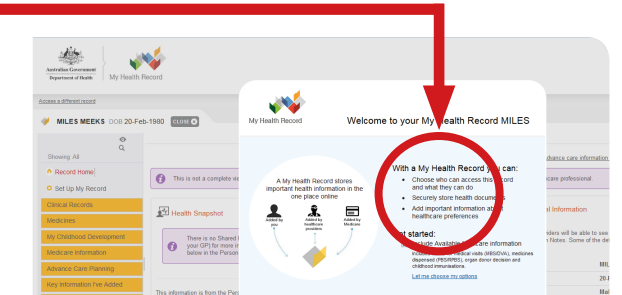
Australian Government
Department of Health

My Health Record

Access a different record

MILES MEEKS DOB 20-Feb-1980 CLOSE

Showing All

Record Home

Set Up My Record

Clinical Records

Medicines

My Childhood Development

Medicare Information

Advance Care Planning

Key Information I've Added

This is not a complete vi

Health Snapshot

There is no Shared
your GP) for more in
below in the Person

This information is from the Pers

My Health Record

Welcome to your My Health Record MILES

A My Health Record stores important health information in the one place online

Added by you

Added by healthcare providers

Added by Medicare

With a My Health Record you can:

Choose who can access this record and what they can do

Securely store health documents

Add important information about healthcare preferences

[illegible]t started:

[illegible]clude Available Healthcare information

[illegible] medical visits (MBS/DVA), medicines dispensed (PBS/RPBS), organ donor decision and childhood immunisations.

Let me choose my options

advance care information

care professional

al Information

ders will be able to see
n Notes. Some of the det

MILE

20-F

Mal